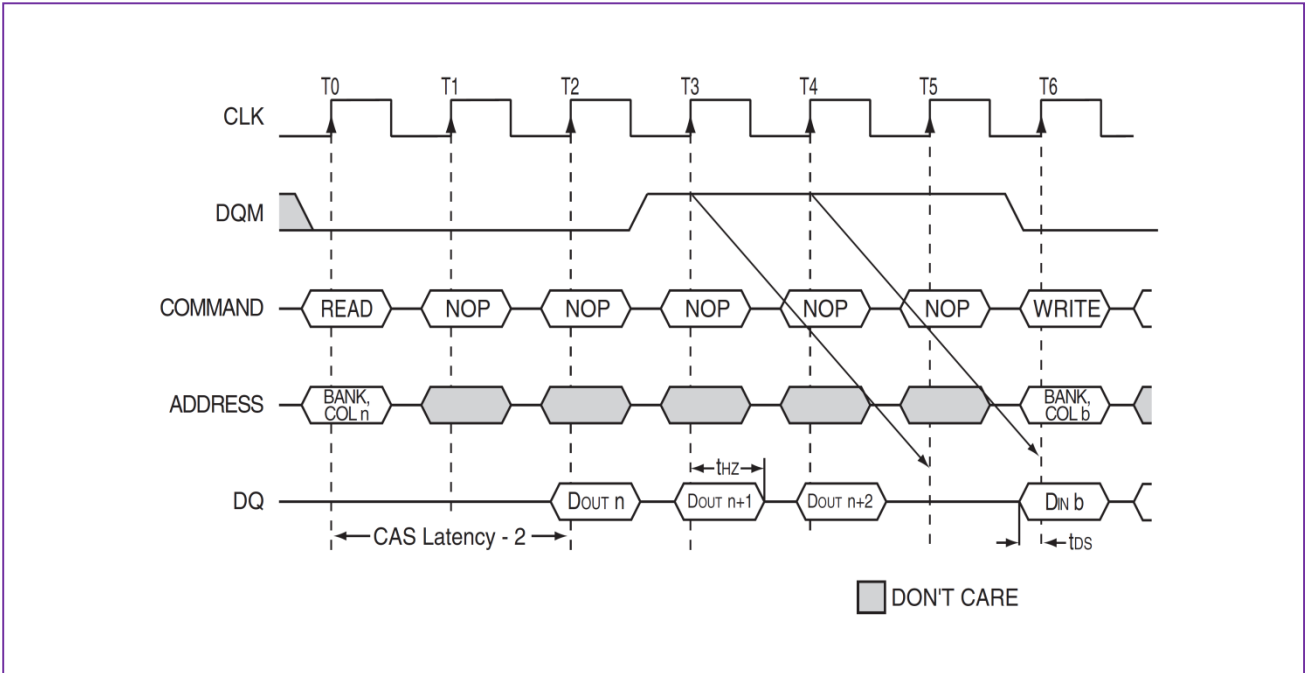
T0
T1
T2
T3
T4
T5
T6

CLK

DQM

COMMAND
READ
NOP
NOP
NOP
NOP
NOP
WRITE

ADDRESS
BANK, COL n
BANK, COL b

$t_{HZ}$

DQ
$D_{OUT}$ n
$D_{OUT}$ n+1
$D_{OUT}$ n+2
$D_{IN}$ b

CAS Latency - 2

$t_{DS}$

DON'T CARE